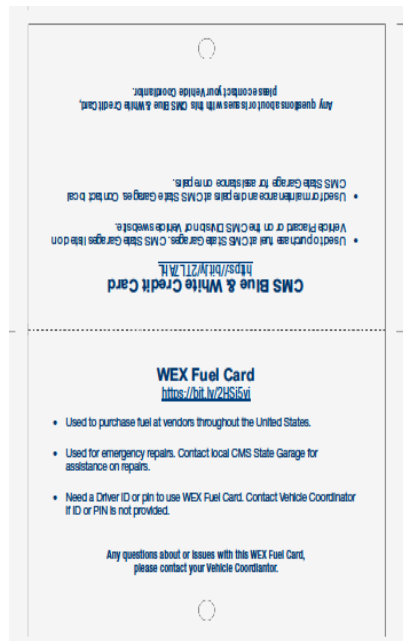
CMS Blue & White Credit Card
https://bit.ly/2TL7AfL

• Used to purchase fuel at CMS State Garages. CMS State Garages listed on Vehicle Placard or on the CMS Division of Vehicle website.

• Used for maintenance and repairs at CMS State Garages. Contact local CMS State Garage for assistance on repairs.

Any questions about or issues with this CMS Blue & White Credit Card, please contact your Vehicle Coordinator.

WEX Fuel Card
https://bit.ly/2HSi5yi

• Used to purchase fuel at vendors throughout the United States.

• Used for emergency repairs. Contact local CMS State Garage for assistance on repairs.

• Need a Driver ID or pin to use WEX Fuel Card. Contact Vehicle Coordinator if ID or PIN is not provided.

Any questions about or issues with this WEX Fuel Card, please contact your Vehicle Coordiantor.